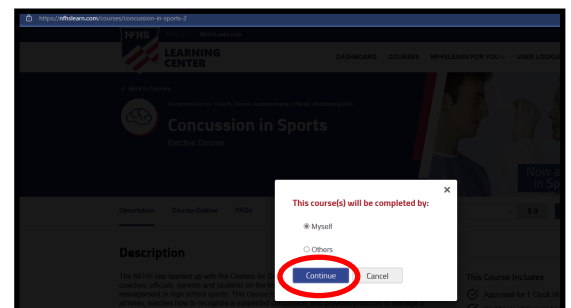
https://nfhslearn.com/courses/concussion-in-sports-2

NFHS

LEARNING CENTER

DASHBOARD COURSES NFHSLEARN FOR YOU USER LOOKUP

< Back to Courses

Concussion in Sports

Elective Course

Now a in Sp

Description Course Outline FAQs

$ 0

Description

The NFHS has teamed up with the Centers for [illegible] coaches, officials, parents and students on the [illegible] management in high school sports. This course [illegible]

This Course Includes

Approved for 1 Clock H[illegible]

This course(s) will be completed by:

Myself

Others

Continue

Cancel

×